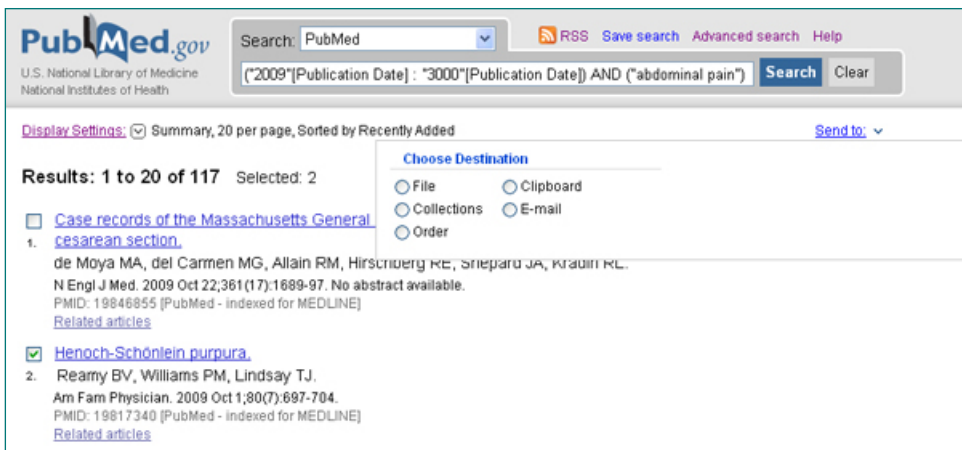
PubMed.gov
U.S. National Library of Medicine
National Institutes of Health

Search: PubMed

RSS Save search Advanced search Help

("2009"[Publication Date] : "3000"[Publication Date]) AND ("abdominal pain")

Search Clear

Display Settings: Summary, 20 per page, Sorted by Recently Added

Send to:

Choose Destination

File
Clipboard
Collections
E-mail
Order

Results: 1 to 20 of 117 Selected: 2

1. Case records of the Massachusetts General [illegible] cesarean section.
de Moya MA, del Carmen MG, Allain RM, Hirschberg RE, Shepard JA, Kradin RL.
N Engl J Med. 2009 Oct 22;361(17):1689-97. No abstract available.
PMID: 19846855 [PubMed - indexed for MEDLINE]
Related articles

2. Henoch-Schönlein purpura.
Reamy BV, Williams PM, Lindsay TJ.
Am Fam Physician. 2009 Oct 1;80(7):697-704.
PMID: 19817340 [PubMed - indexed for MEDLINE]
Related articles